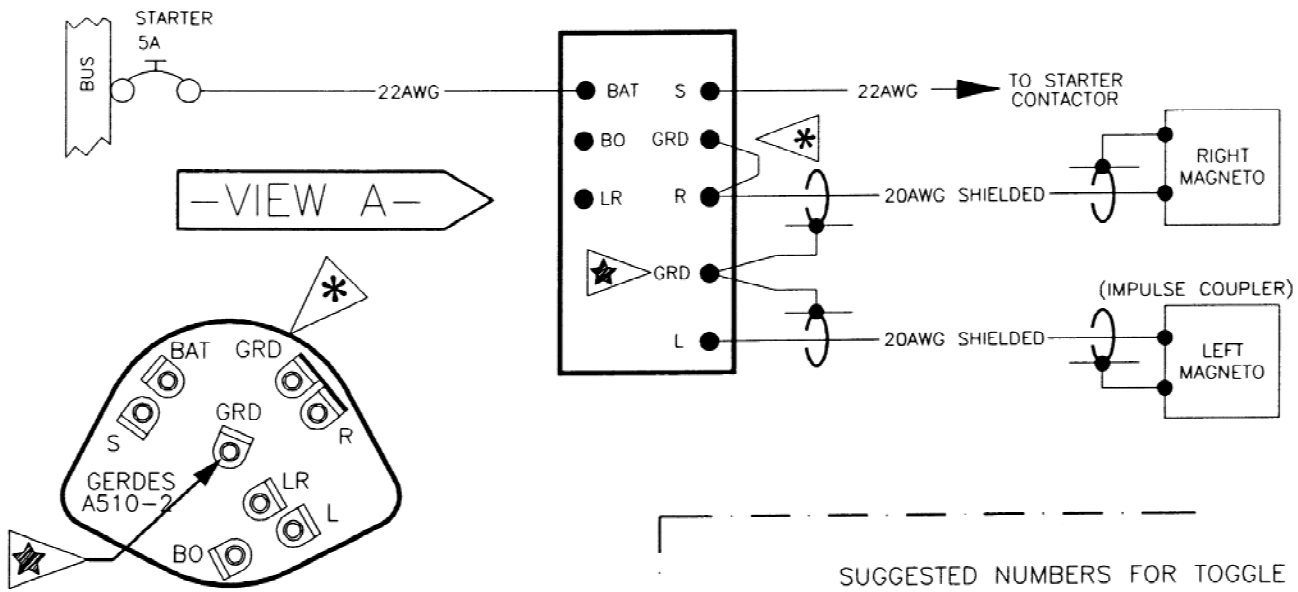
STARTER
5A
BUS
22AWG
BAT
S
22AWG
TO STARTER CONTACTOR
BO
GRD
*
LR
R
20AWG SHIELDED
RIGHT MAGNETO
—VIEW A—
GRD
*
(IMPULSE COUPLER)
L
20AWG SHIELDED
LEFT MAGNETO
BAT
GRD
GRD
S
R
GERDES A510-2
LR
L
BO
SUGGESTED NUMBERS FOR TOGGLE